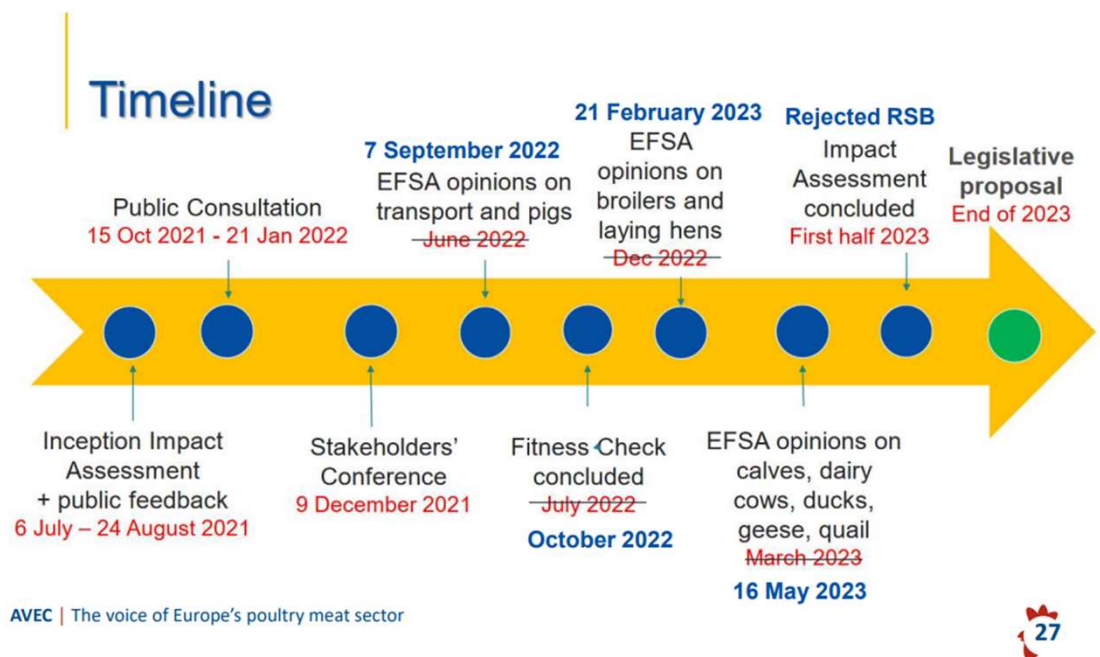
Timeline

Public Consultation
15 Oct 2021 - 21 Jan 2022

7 September 2022
EFSA opinions on transport and pigs
~~June 2022~~

21 February 2023
EFSA opinions on broilers and laying hens
~~Dec 2022~~

Rejected RSB
Impact Assessment concluded
First half 2023

Legislative proposal
End of 2023

Inception Impact Assessment + public feedback
6 July – 24 August 2021

Stakeholders' Conference
9 December 2021

Fitness Check concluded
~~July 2022~~
October 2022

EFSA opinions on calves, dairy cows, ducks, geese, quail
~~March 2023~~
16 May 2023

AVEC | The voice of Europe's poultry meat sector

27